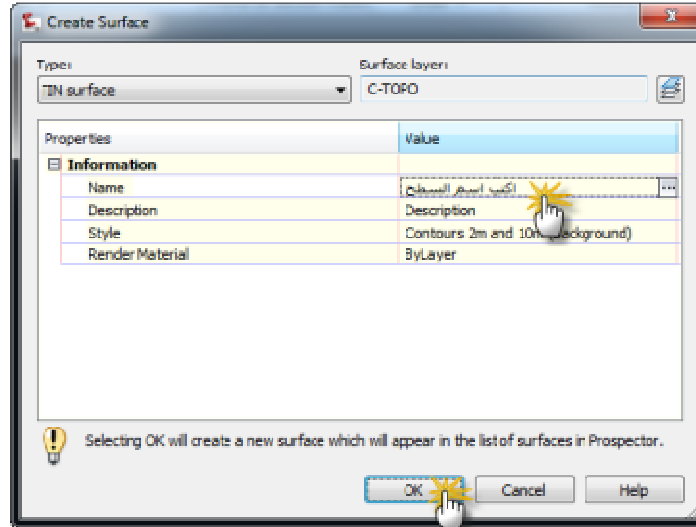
Create Surface

Type:
TIN surface

Surface layer:
C-TOPO

| Properties | Value |
|---|---|
| ⊟ Information | |
| Name | اكتب اسم السطح |
| Description | Description |
| Style | Contours 2m and 10m (Background) |
| Render Material | ByLayer |

Selecting OK will create a new surface which will appear in the list of surfaces in Prospector.

OK
Cancel
Help